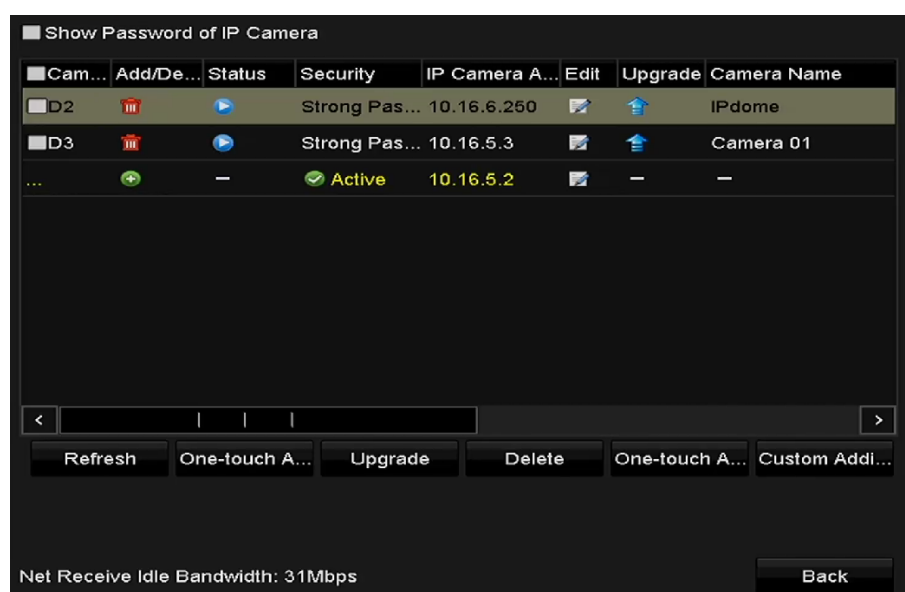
Show Password of IP Camera

| Cam... | Add/De... | Status | Security | IP Camera A... | Edit | Upgrade | Camera Name |
|---|---|---|---|---|---|---|---|
| D2 | | | Strong Pas... | 10.16.6.250 | | | IPdome |
| D3 | | | Strong Pas... | 10.16.5.3 | | | Camera 01 |
| ... | | – | Active | 10.16.5.2 | | – | – |

Refresh | One-touch A... | Upgrade | Delete | One-touch A... | Custom Addi...

Net Receive Idle Bandwidth: 31Mbps

Back